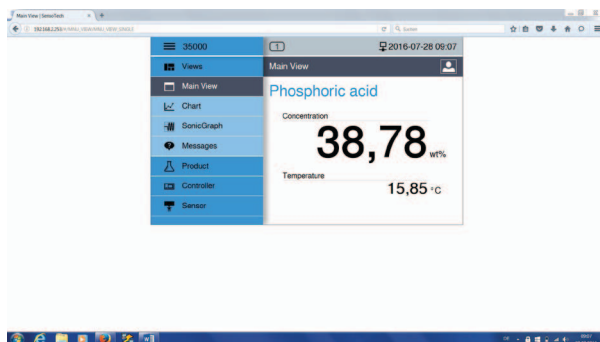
Main View | SensoTech ×

192.168.2.250/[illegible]

Suchen

35000

Views

Main View

Chart

SonicGraph

Messages

Product

Controller

Sensor

1

2016-07-28 09:07

Main View

Phosphoric acid

Concentration

38,78 wt%

Temperature

15,85 °C